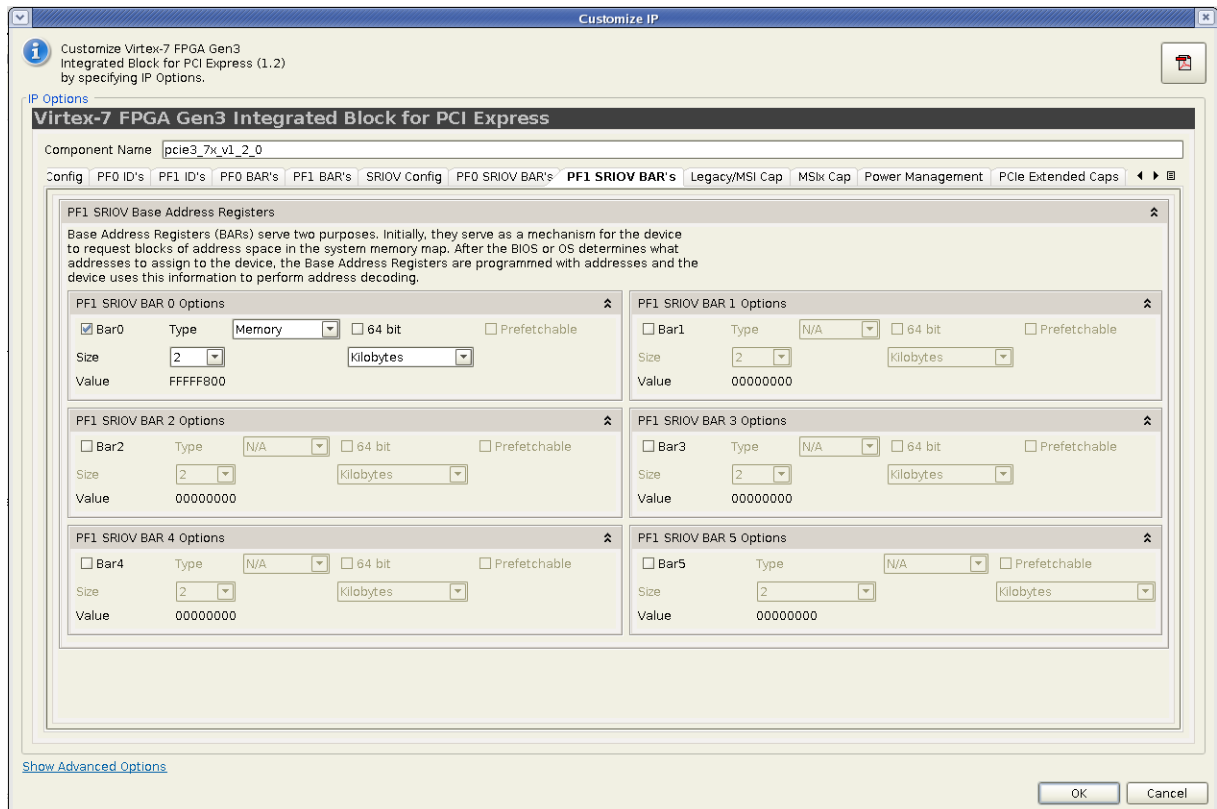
Customize IP

Customize Virtex-7 FPGA Gen3 Integrated Block for PCI Express (1.2) by specifying IP Options.

IP Options

Virtex-7 FPGA Gen3 Integrated Block for PCI Express

Component Name pcie3_7x_v1_2_0

Config | PF0 ID's | PF1 ID's | PF0 BAR's | PF1 BAR's | SRIOV Config | PF0 SRIOV BAR's | PF1 SRIOV BAR's | Legacy/MSI Cap | MSIx Cap | Power Management | PCIe Extended Caps

PF1 SRIOV Base Address Registers

Base Address Registers (BARs) serve two purposes. Initially, they serve as a mechanism for the device to request blocks of address space in the system memory map. After the BIOS or OS determines what addresses to assign to the device, the Base Address Registers are programmed with addresses and the device uses this information to perform address decoding.

PF1 SRIOV BAR 0 Options
Bar0 Type Memory 64 bit Prefetchable
Size 2 Kilobytes
Value FFFFF800

PF1 SRIOV BAR 1 Options
Bar1 Type N/A 64 bit Prefetchable
Size 2 Kilobytes
Value 00000000

PF1 SRIOV BAR 2 Options
Bar2 Type N/A 64 bit Prefetchable
Size 2 Kilobytes
Value 00000000

PF1 SRIOV BAR 3 Options
Bar3 Type N/A 64 bit Prefetchable
Size 2 Kilobytes
Value 00000000

PF1 SRIOV BAR 4 Options
Bar4 Type N/A 64 bit Prefetchable
Size 2 Kilobytes
Value 00000000

PF1 SRIOV BAR 5 Options
Bar5 Type N/A Prefetchable
Size 2 Kilobytes
Value 00000000

Show Advanced Options

OK Cancel